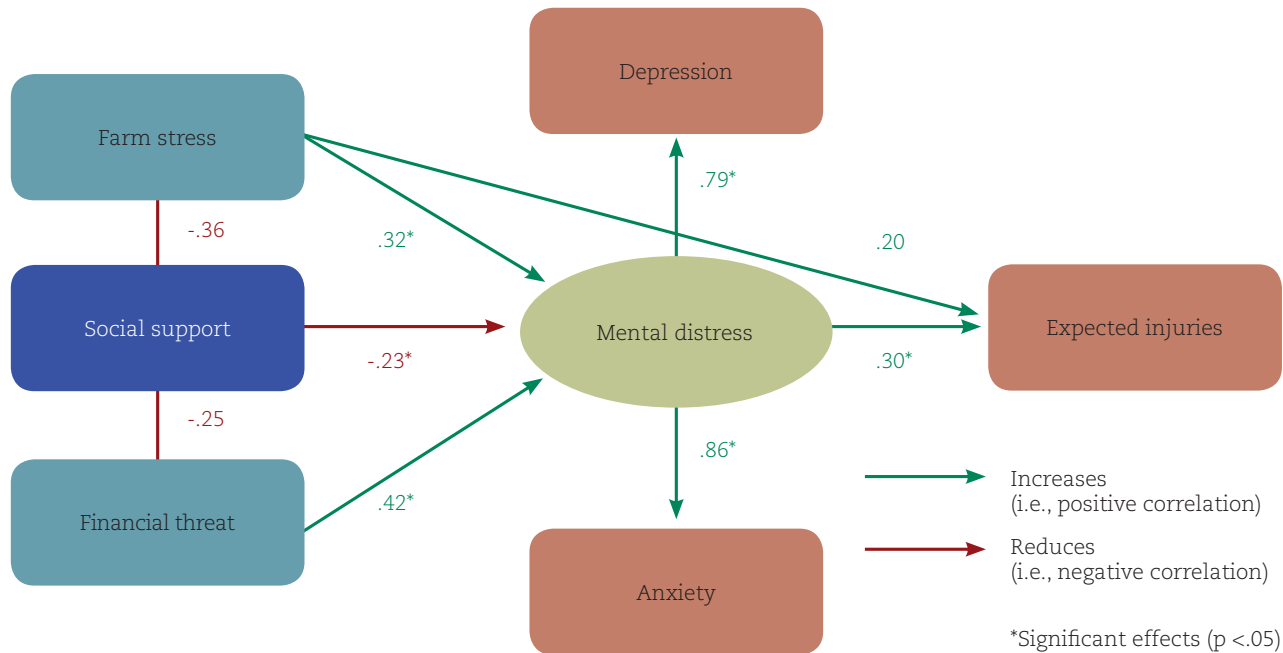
Depression

Farm stress

.79*

-.36

.32*

.20

Social support

Mental distress

Expected injuries

-.23*

.30*

-.25

.86*

Financial threat

.42*

Increases
(i.e., positive correlation)

Reduces
(i.e., negative correlation)

Anxiety

*Significant effects (p <.05)